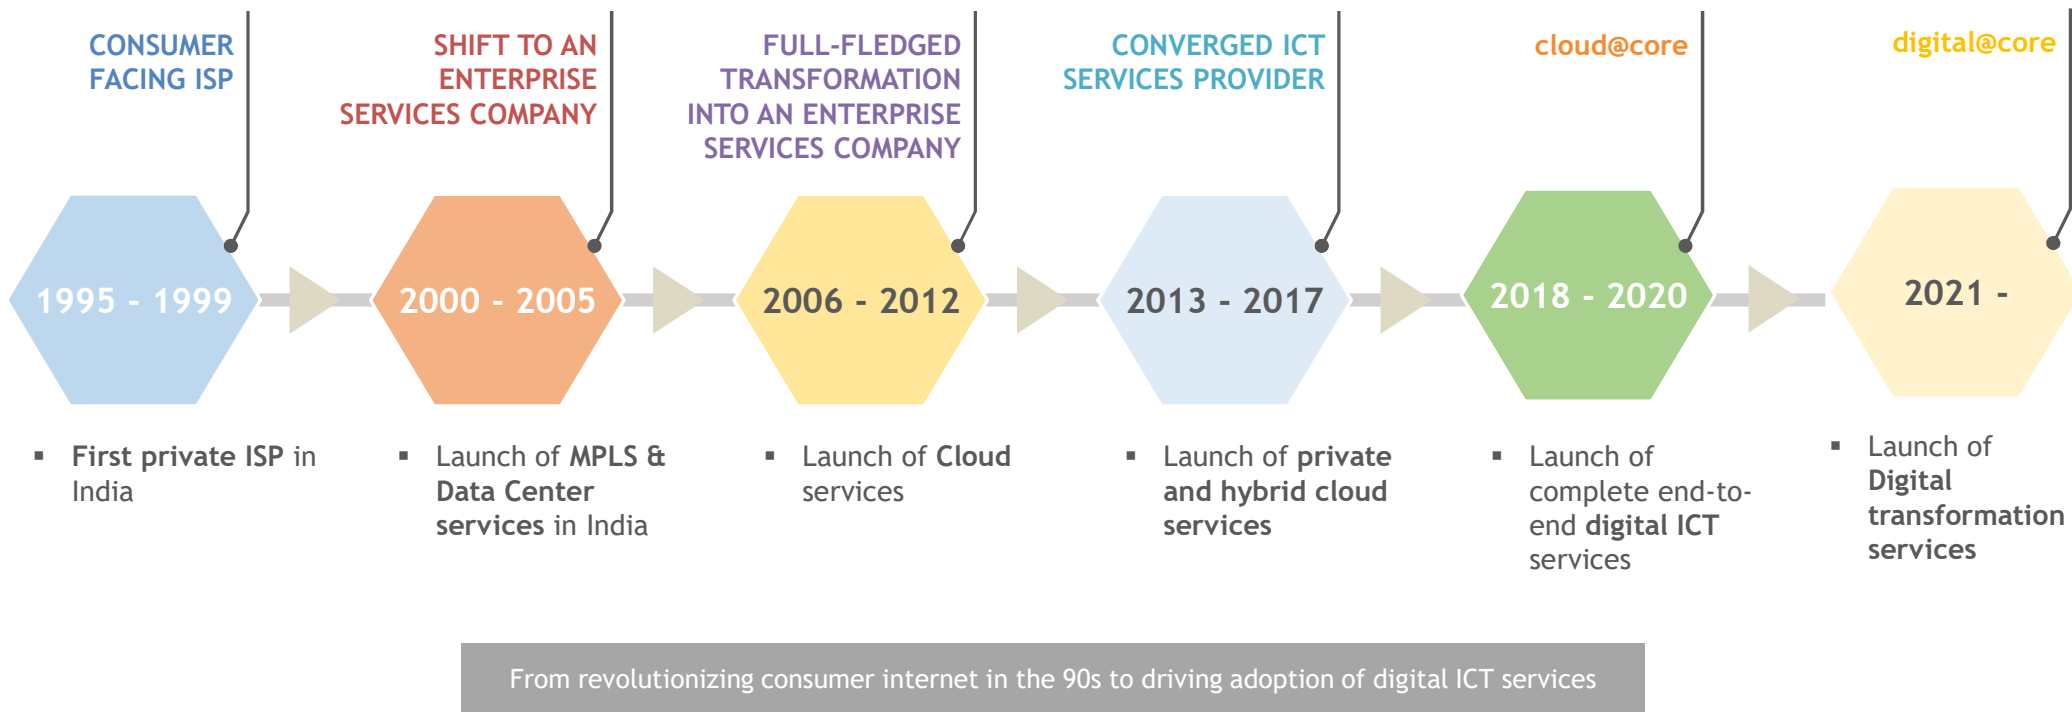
CONSUMER FACING ISP

SHIFT TO AN ENTERPRISE SERVICES COMPANY

FULL-FLEDGED TRANSFORMATION INTO AN ENTERPRISE SERVICES COMPANY

CONVERGED ICT SERVICES PROVIDER

cloud@core

digital@core

1995 - 1999

2000 - 2005

2006 - 2012

2013 - 2017

2018 - 2020

2021 -

▪ First private ISP in India

▪ Launch of MPLS & Data Center services in India

▪ Launch of Cloud services

▪ Launch of private and hybrid cloud services

▪ Launch of complete end-to-end digital ICT services

▪ Launch of Digital transformation services

From revolutionizing consumer internet in the 90s to driving adoption of digital ICT services